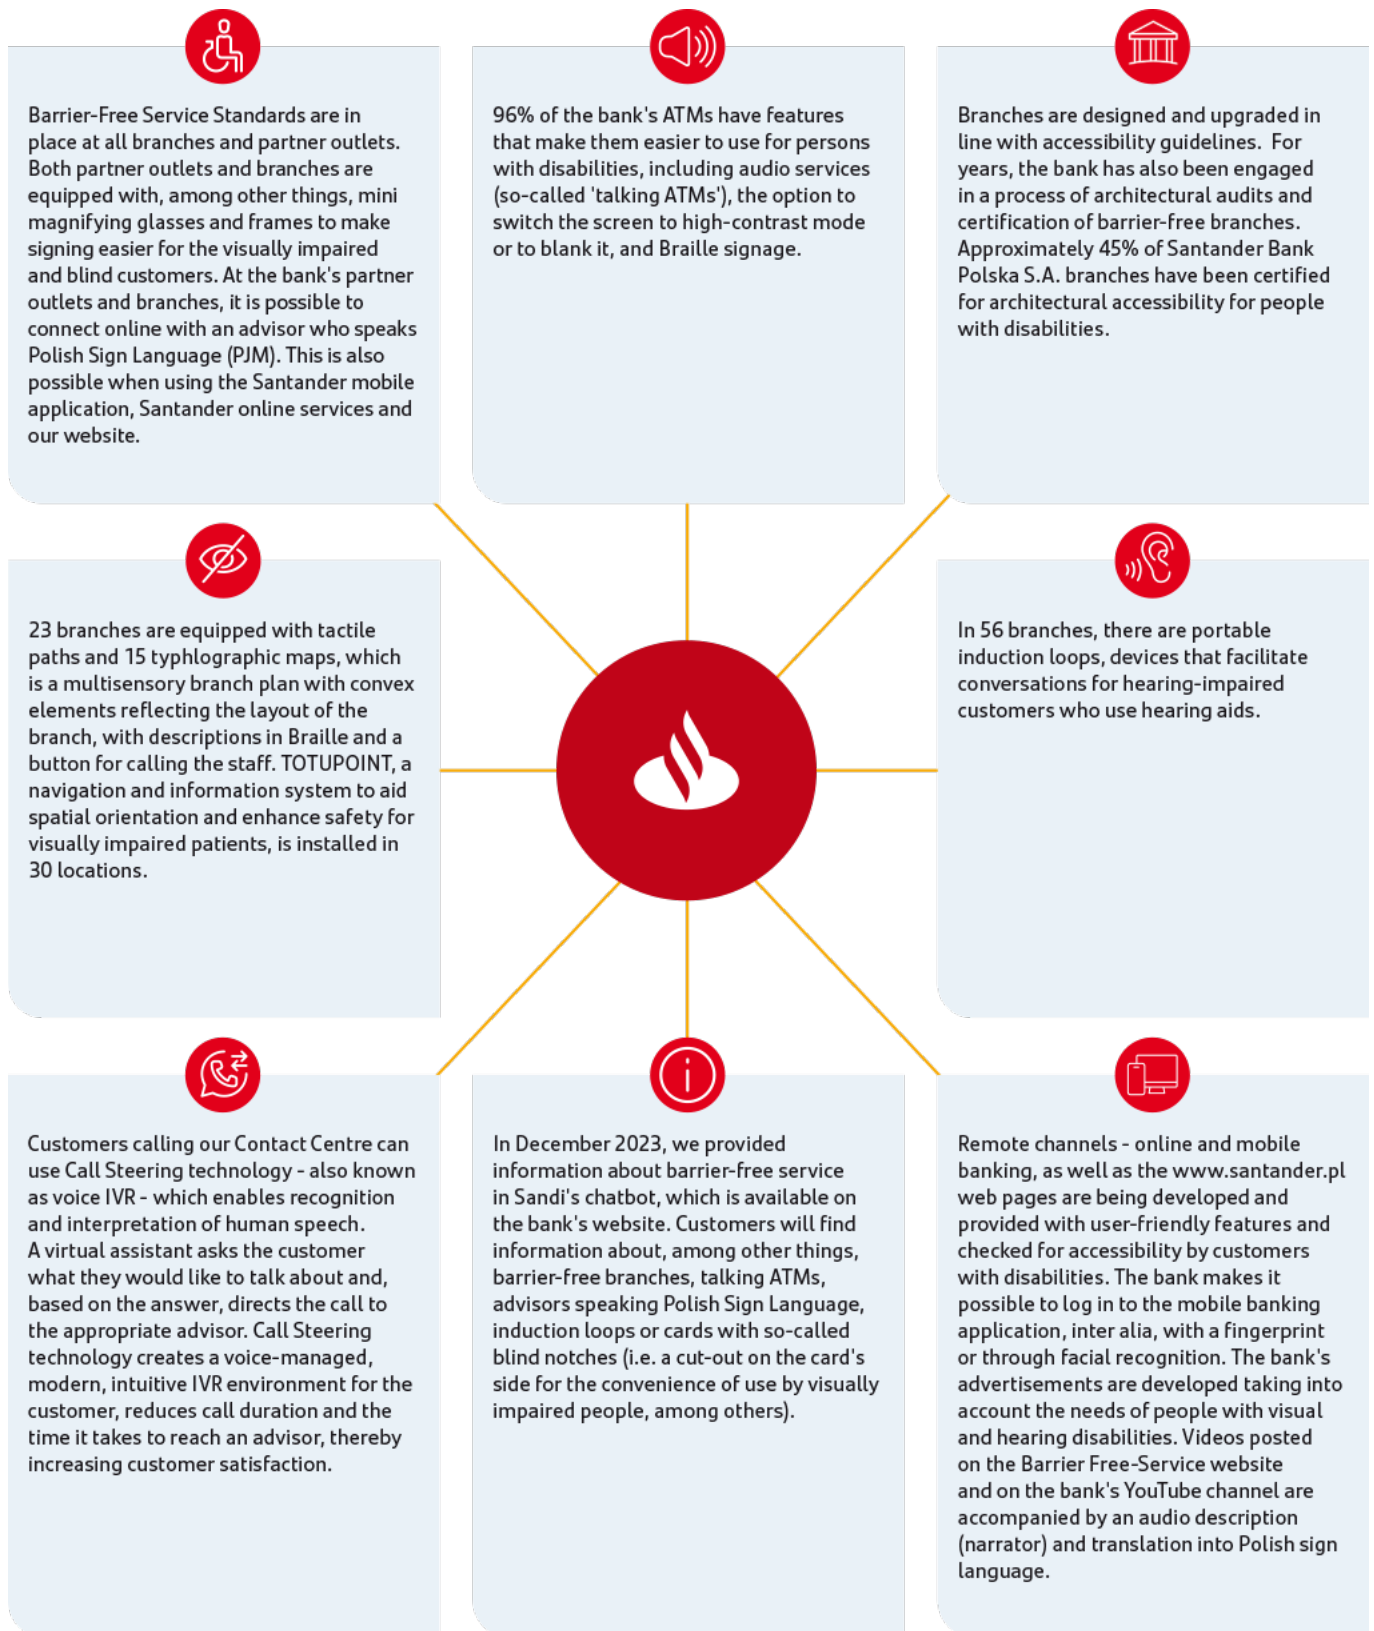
Barrier-Free Service Standards are in place at all branches and partner outlets. Both partner outlets and branches are equipped with, among other things, mini magnifying glasses and frames to make signing easier for the visually impaired and blind customers. At the bank's partner outlets and branches, it is possible to connect online with an advisor who speaks Polish Sign Language (PJM). This is also possible when using the Santander mobile application, Santander online services and our website.

96% of the bank's ATMs have features that make them easier to use for persons with disabilities, including audio services (so-called 'talking ATMs'), the option to switch the screen to high-contrast mode or to blank it, and Braille signage.

Branches are designed and upgraded in line with accessibility guidelines. For years, the bank has also been engaged in a process of architectural audits and certification of barrier-free branches. Approximately 45% of Santander Bank Polska S.A. branches have been certified for architectural accessibility for people with disabilities.

23 branches are equipped with tactile paths and 15 typhlographic maps, which is a multisensory branch plan with convex elements reflecting the layout of the branch, with descriptions in Braille and a button for calling the staff. TOTUPOINT, a navigation and information system to aid spatial orientation and enhance safety for visually impaired patients, is installed in 30 locations.

In 56 branches, there are portable induction loops, devices that facilitate conversations for hearing-impaired customers who use hearing aids.

Customers calling our Contact Centre can use Call Steering technology - also known as voice IVR - which enables recognition and interpretation of human speech. A virtual assistant asks the customer what they would like to talk about and, based on the answer, directs the call to the appropriate advisor. Call Steering technology creates a voice-managed, modern, intuitive IVR environment for the customer, reduces call duration and the time it takes to reach an advisor, thereby increasing customer satisfaction.

In December 2023, we provided information about barrier-free service in Sandi's chatbot, which is available on the bank's website. Customers will find information about, among other things, barrier-free branches, talking ATMs, advisors speaking Polish Sign Language, induction loops or cards with so-called blind notches (i.e. a cut-out on the card's side for the convenience of use by visually impaired people, among others).

Remote channels - online and mobile banking, as well as the www.santander.pl web pages are being developed and provided with user-friendly features and checked for accessibility by customers with disabilities. The bank makes it possible to log in to the mobile banking application, inter alia, with a fingerprint or through facial recognition. The bank's advertisements are developed taking into account the needs of people with visual and hearing disabilities. Videos posted on the Barrier Free-Service website and on the bank's YouTube channel are accompanied by an audio description (narrator) and translation into Polish sign language.